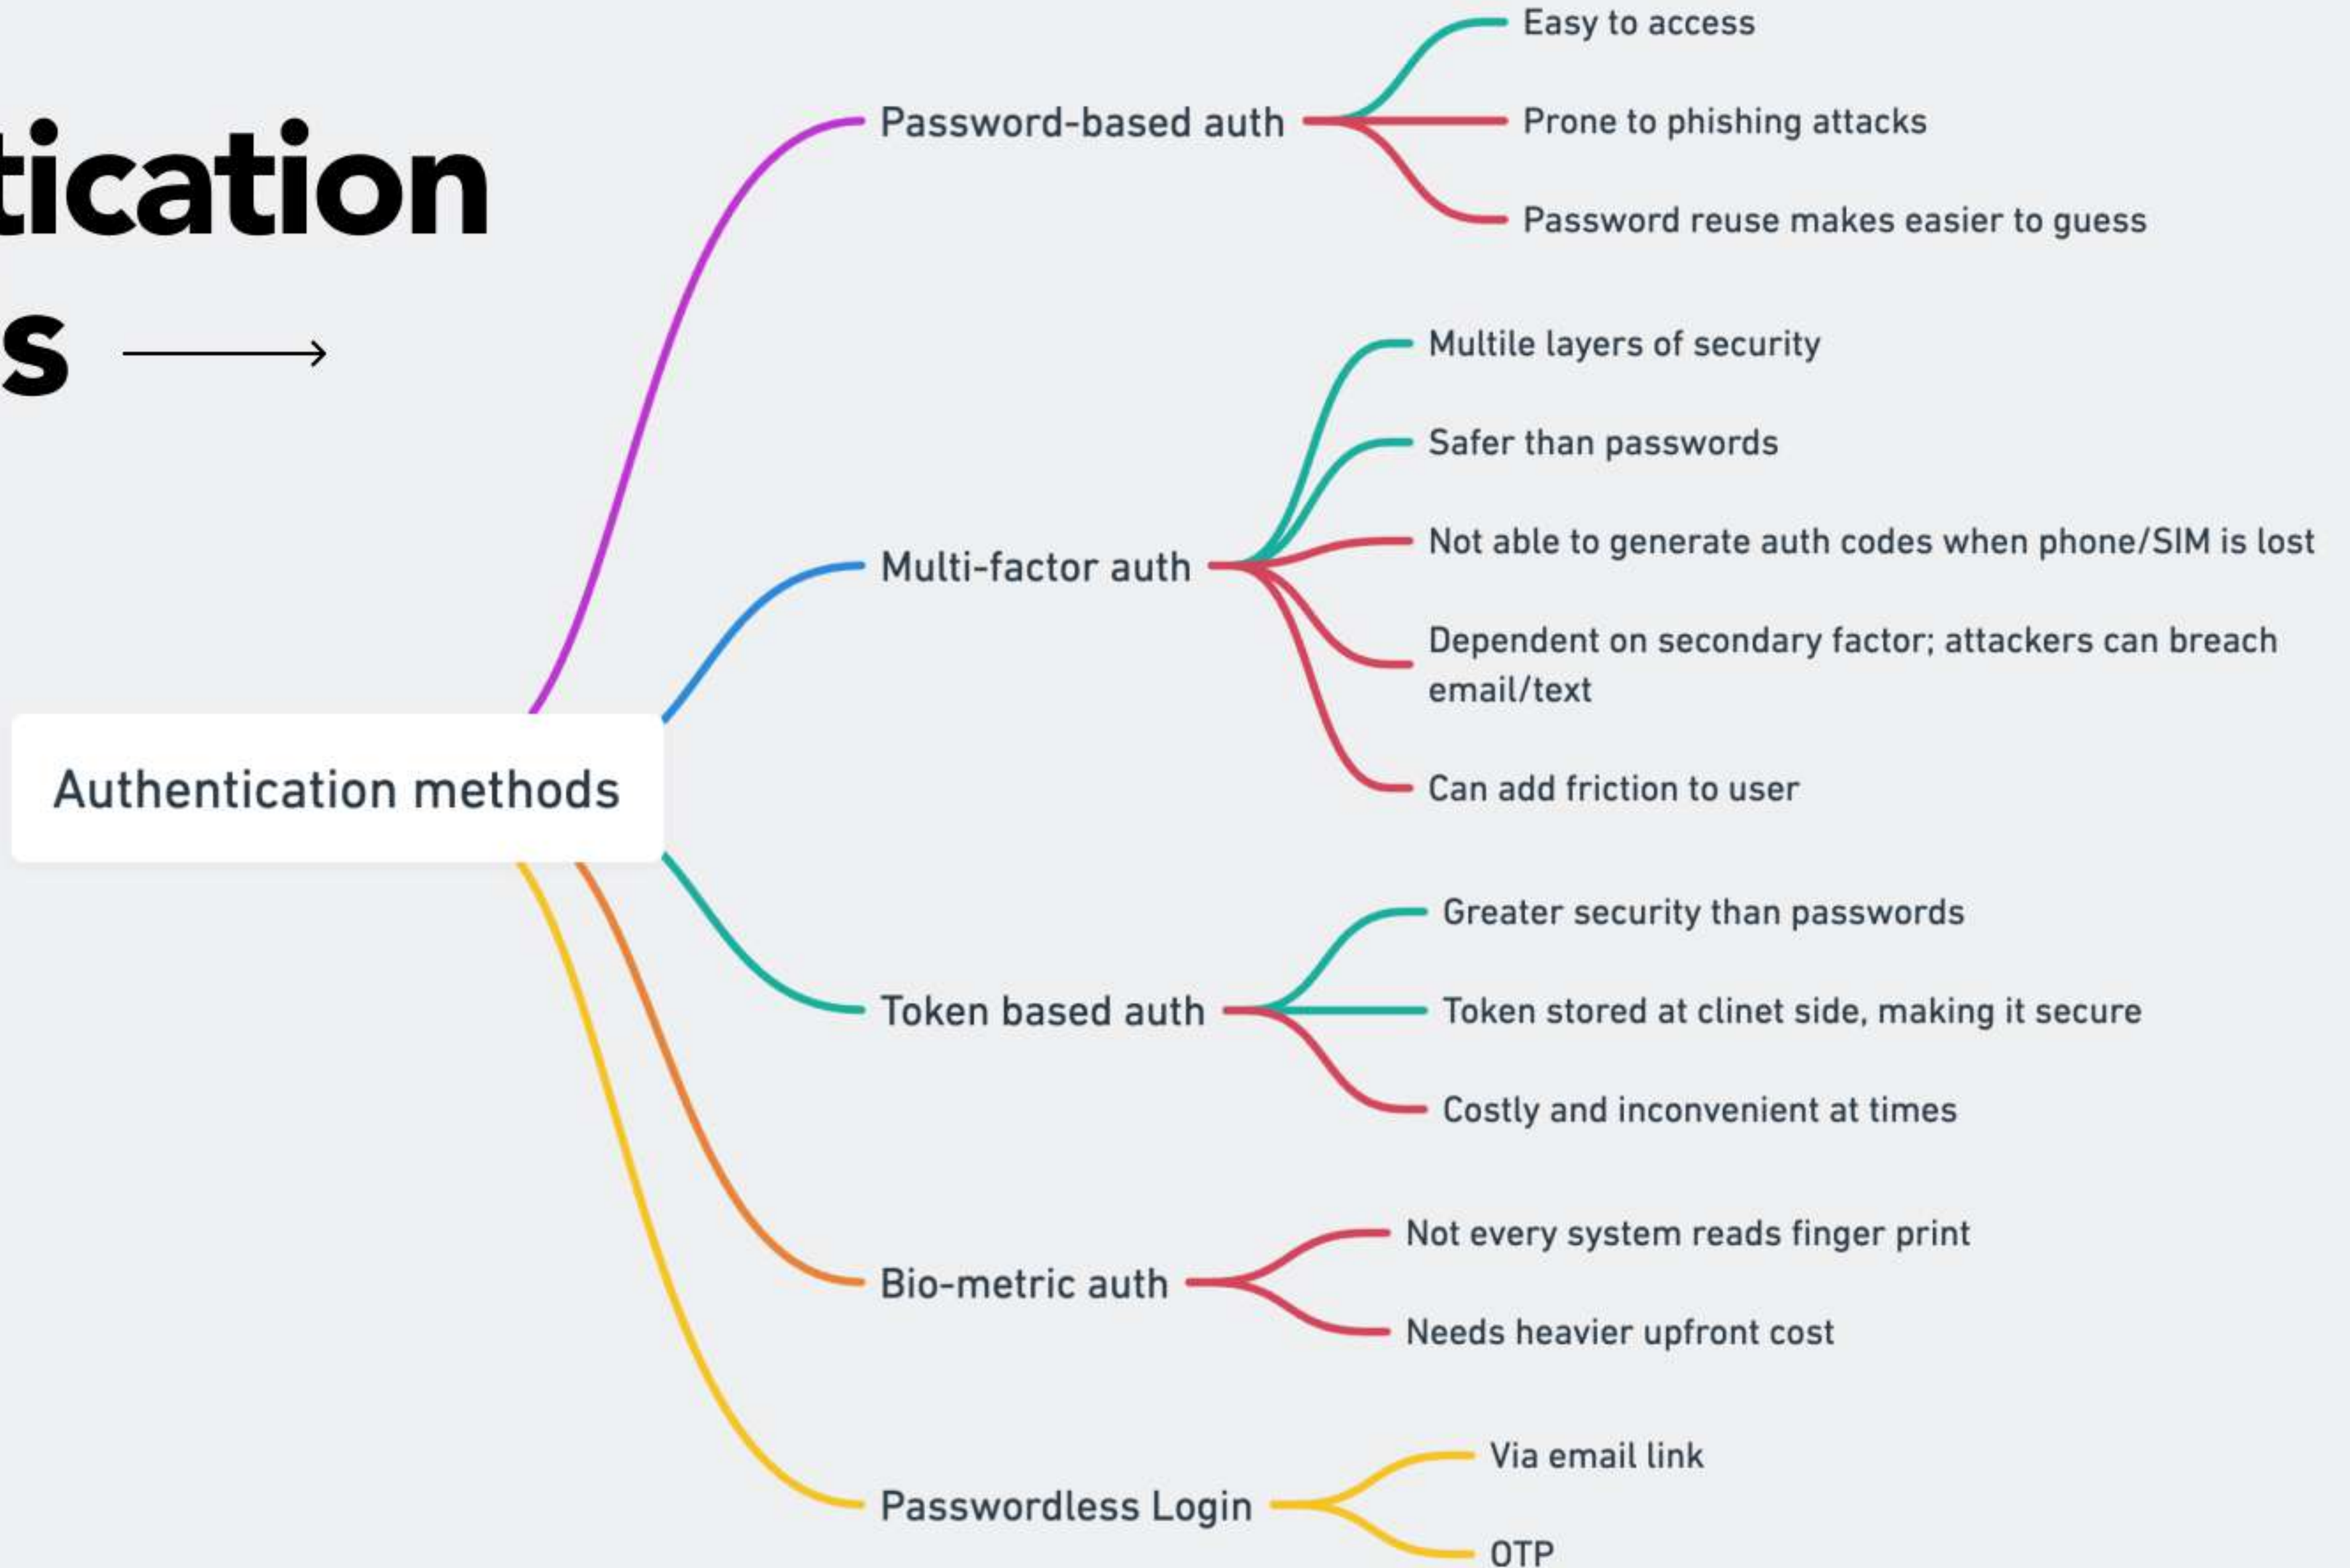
tication
s →

Authentication methods

Password-based auth
Easy to access
Prone to phishing attacks
Password reuse makes easier to guess

Multi-factor auth
Multile layers of security
Safer than passwords
Not able to generate auth codes when phone/SIM is lost
Dependent on secondary factor; attackers can breach email/text
Can add friction to user

Token based auth
Greater security than passwords
Token stored at clinet side, making it secure
Costly and inconvenient at times

Bio-metric auth
Not every system reads finger print
Needs heavier upfront cost

Passwordless Login
Via email link
OTP